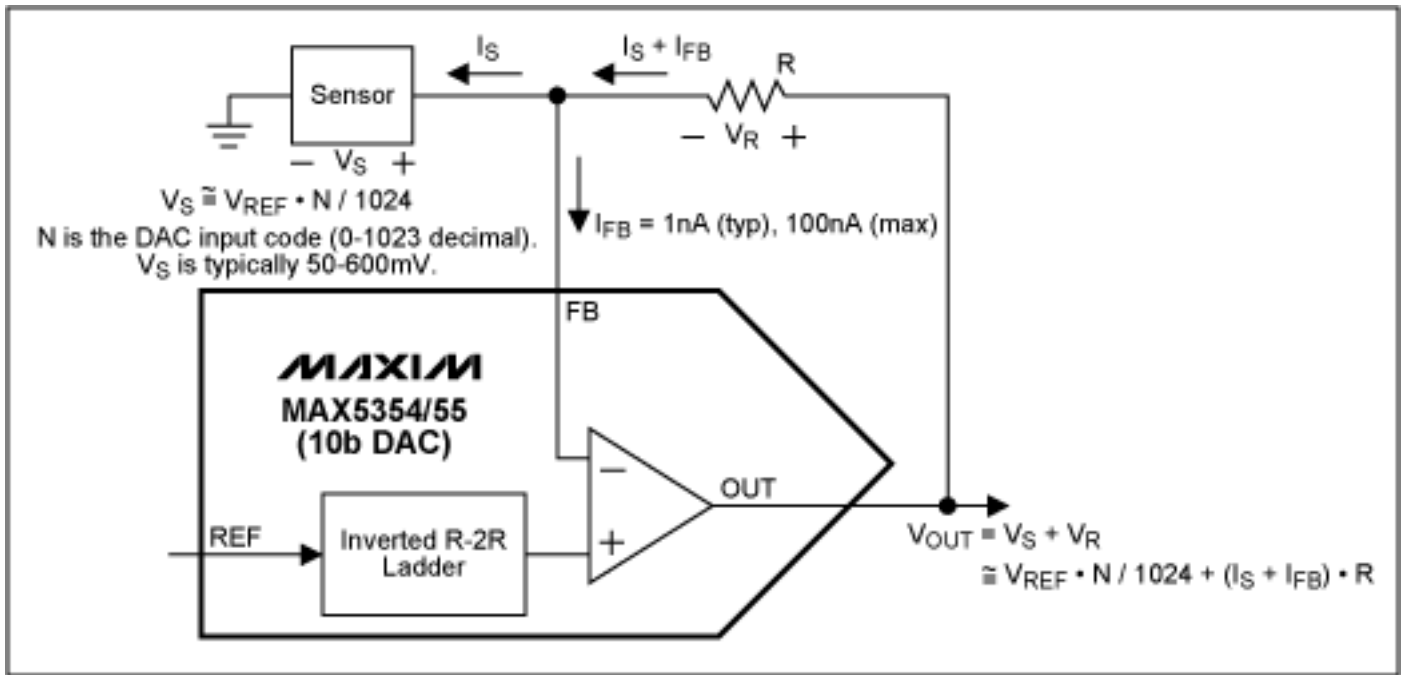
$I_S$

$I_S + I_{FB}$

R

Sensor

$-$ $V_R$ $+$

$-$ $V_S$ $+$

$V_S \cong V_{REF} \cdot N / 1024$

N is the DAC input code (0-1023 decimal).
$V_S$ is typically 50-600mV.

$I_{FB}$ = 1nA (typ), 100nA (max)

FB

MAXIM

MAX5354/55
(10b DAC)

$-$

OUT

$+$

REF

Inverted R-2R Ladder

$V_{OUT} = V_S + V_R$
$\cong V_{REF} \cdot N / 1024 + (I_S + I_{FB}) \cdot R$